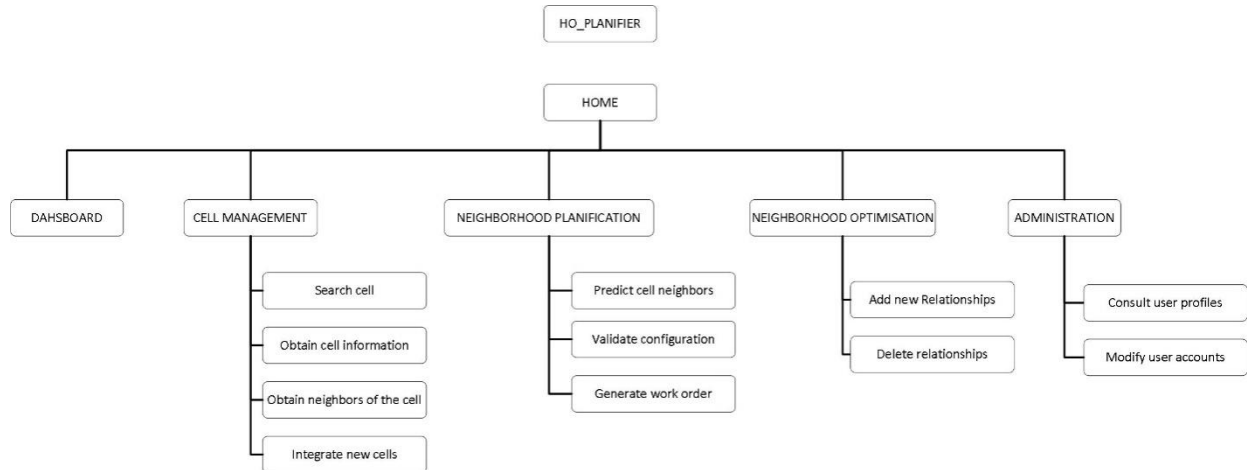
HO_PLANIFIER

HOME

DAHSBOARD

CELL MANAGEMENT

Search cell

Obtain cell information

Obtain neighbors of the cell

Integrate new cells

NEIGHBORHOOD PLANIFICATION

Predict cell neighbors

Validate configuration

Generate work order

NEIGHBORHOOD OPTIMISATION

Add new Relationships

Delete relationships

ADMINISTRATION

Consult user profiles

Modify user accounts